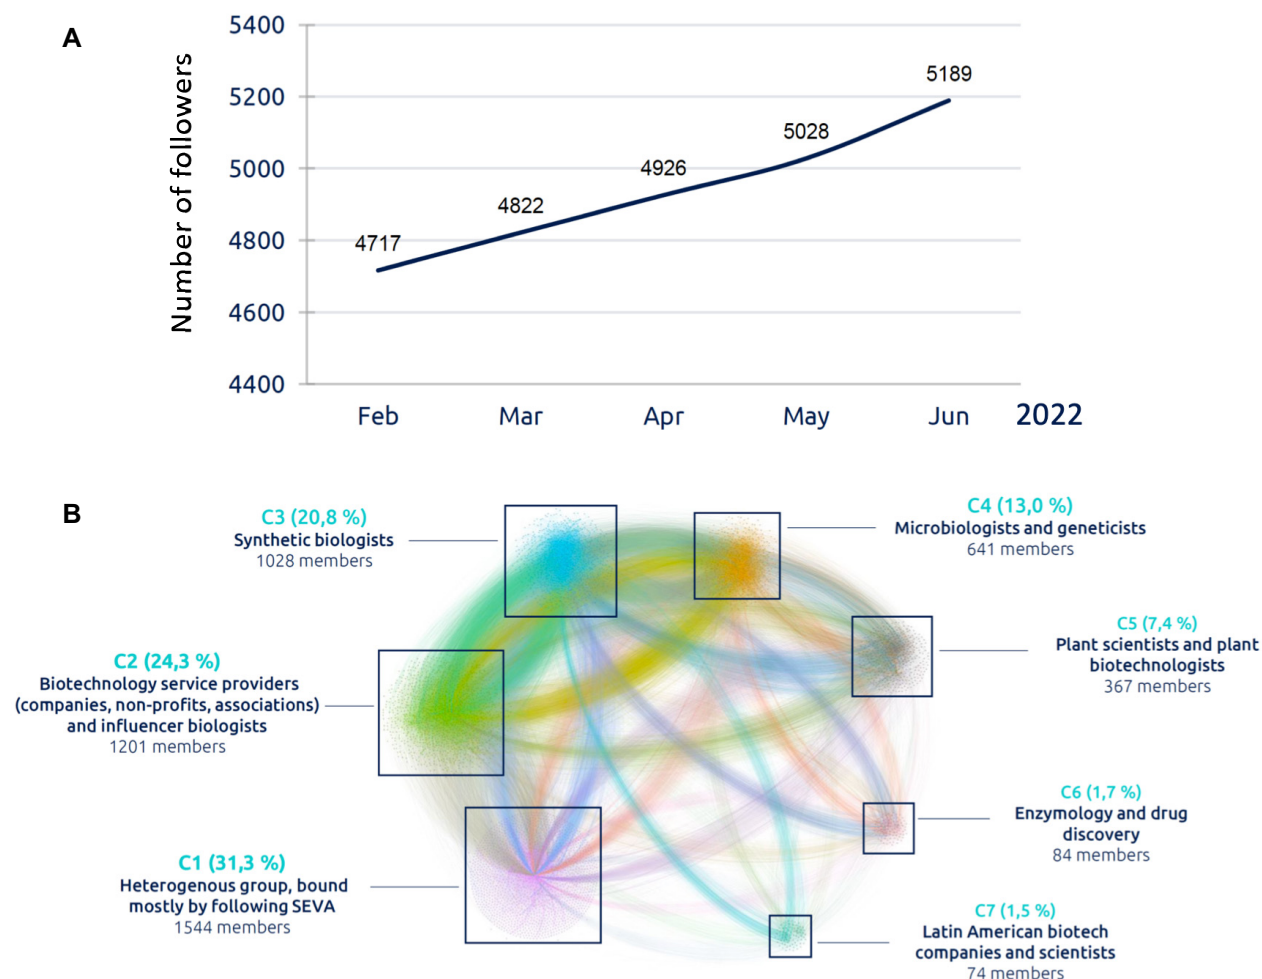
A

Number of followers

5400
5200
5000
4800
4600
4400

4717
4822
4926
5028
5189

Feb
Mar
Apr
May
Jun
2022

B

C3 (20,8 %)
Synthetic biologists
1028 members

C4 (13,0 %)
Microbiologists and geneticists
641 members

C5 (7,4 %)
Plant scientists and plant biotechnologists
367 members

C2 (24,3 %)
Biotechnology service providers (companies, non-profits, associations) and influencer biologists
1201 members

C6 (1,7 %)
Enzymology and drug discovery
84 members

C1 (31,3 %)
Heterogenous group, bound mostly by following SEVA
1544 members

C7 (1,5 %)
Latin American biotech companies and scientists
74 members